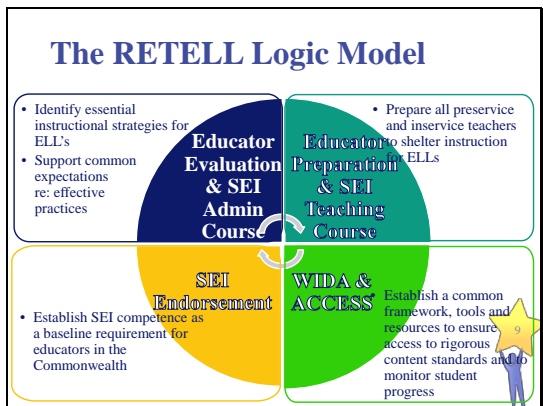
The RETELL Logic Model

- Identify essential instructional strategies for ELL's
- Support common expectations re: effective practices

Educator Evaluation & SEI Admin Course

- Prepare all preservice and inservice teachers to shelter instruction for ELLs

Educator Preparation & SEI Teaching Course

SEI Endorsement

- Establish SEI competence as a baseline requirement for educators in the Commonwealth

WIDA & ACCESS

- Establish a common framework, tools and resources to ensure access to rigorous content standards and to monitor student progress

9